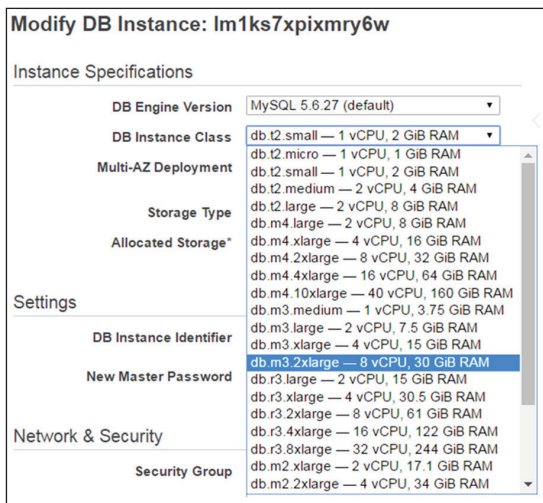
Modify DB Instance: lm1ks7xpixmry6w

Instance Specifications

DB Engine Version
MySQL 5.6.27 (default)

DB Instance Class
db.t2.small — 1 vCPU, 2 GiB RAM

Multi-AZ Deployment

Storage Type

Allocated Storage*

Settings

DB Instance Identifier

New Master Password

Network & Security

Security Group

db.t2.micro — 1 vCPU, 1 GiB RAM
db.t2.small — 1 vCPU, 2 GiB RAM
db.t2.medium — 2 vCPU, 4 GiB RAM
db.t2.large — 2 vCPU, 8 GiB RAM
db.m4.large — 2 vCPU, 8 GiB RAM
db.m4.xlarge — 4 vCPU, 16 GiB RAM
db.m4.2xlarge — 8 vCPU, 32 GiB RAM
db.m4.4xlarge — 16 vCPU, 64 GiB RAM
db.m4.10xlarge — 40 vCPU, 160 GiB RAM
db.m3.medium — 1 vCPU, 3.75 GiB RAM
db.m3.large — 2 vCPU, 7.5 GiB RAM
db.m3.xlarge — 4 vCPU, 15 GiB RAM
db.m3.2xlarge — 8 vCPU, 30 GiB RAM
db.r3.large — 2 vCPU, 15 GiB RAM
db.r3.xlarge — 4 vCPU, 30.5 GiB RAM
db.r3.2xlarge — 8 vCPU, 61 GiB RAM
db.r3.4xlarge — 16 vCPU, 122 GiB RAM
db.r3.8xlarge — 32 vCPU, 244 GiB RAM
db.m2.xlarge — 2 vCPU, 17.1 GiB RAM
db.m2.2xlarge — 4 vCPU, 34 GiB RAM